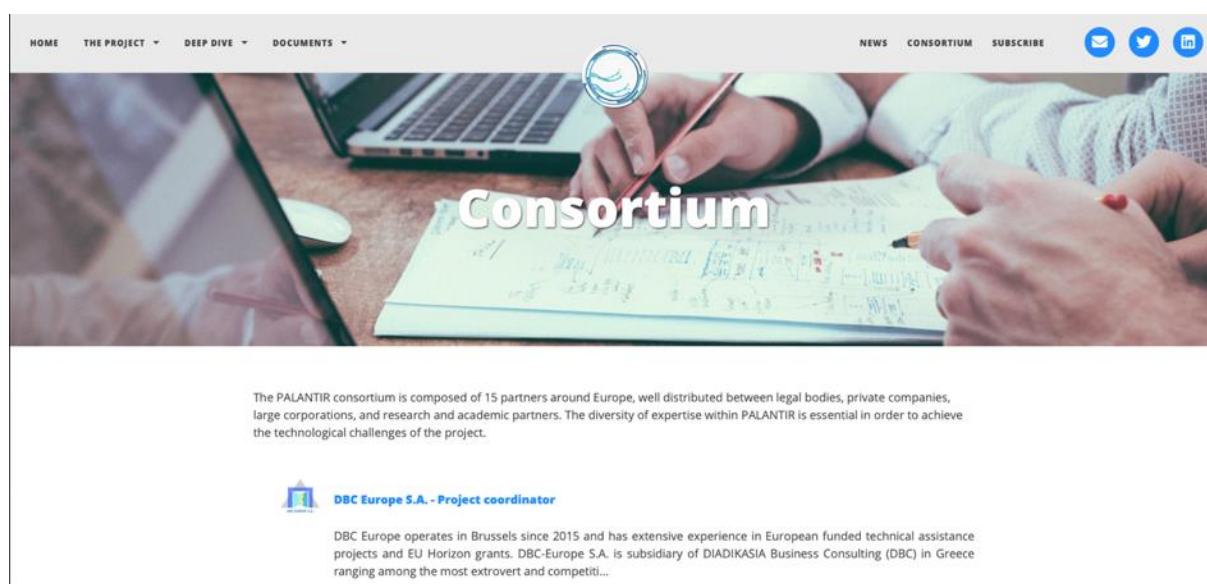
HOME THE PROJECT ▾ DEEP DIVE ▾ DOCUMENTS ▾

NEWS CONSORTIUM SUBSCRIBE

Consortium

The PALANTIR consortium is composed of 15 partners around Europe, well distributed between legal bodies, private companies, large corporations, and research and academic partners. The diversity of expertise within PALANTIR is essential in order to achieve the technological challenges of the project.

DBC Europe S.A. - Project coordinator

DBC Europe operates in Brussels since 2015 and has extensive experience in European funded technical assistance projects and EU Horizon grants. DBC-Europe S.A. is subsidiary of DIADIKASIA Business Consulting (DBC) in Greece ranging among the most extrovert and competiti...